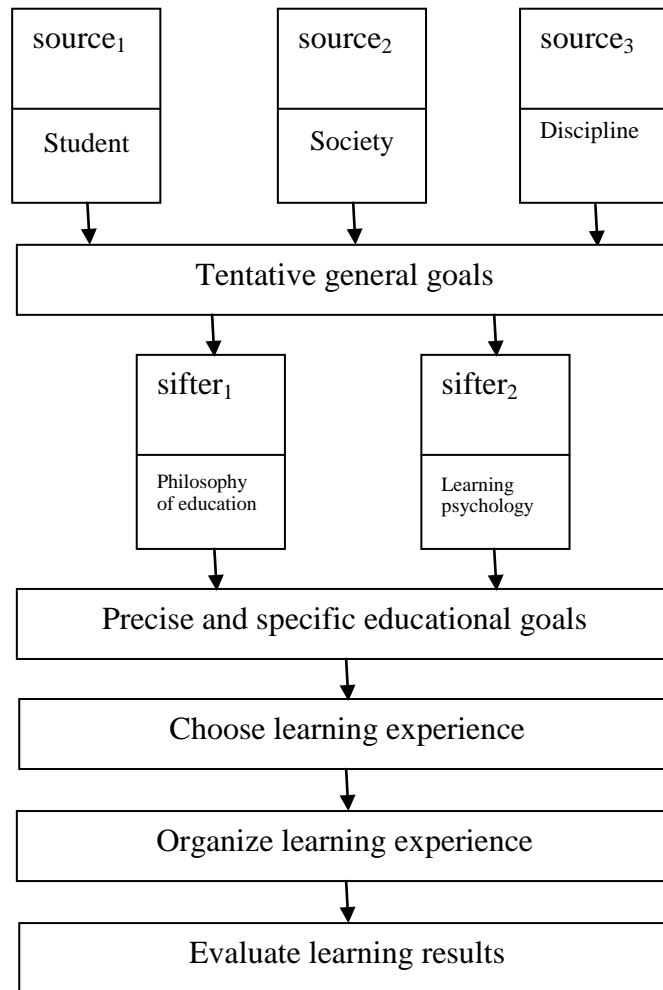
source$_1$

Student

source$_2$

Society

source$_3$

Discipline

Tentative general goals

sifter$_1$

Philosophy of education

sifter$_2$

Learning psychology

Precise and specific educational goals

Choose learning experience

Organize learning experience

Evaluate learning results